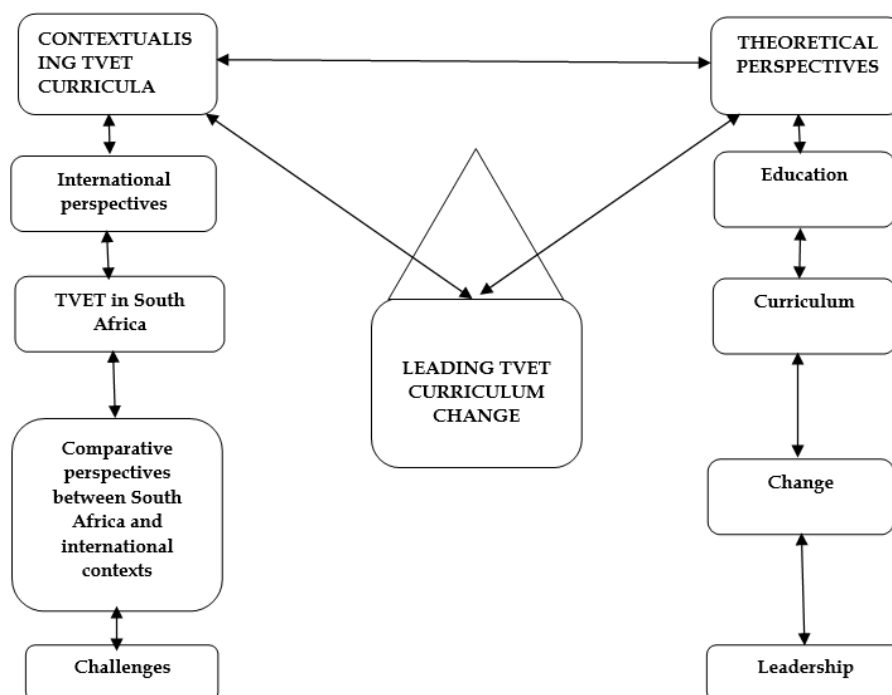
CONTEXTUALISING TVET CURRICULA

THEORETICAL PERSPECTIVES

International perspectives

TVET in South Africa

Comparative perspectives between South Africa and international contexts

Challenges

LEADING TVET CURRICULUM CHANGE

Education

Curriculum

Change

Leadership